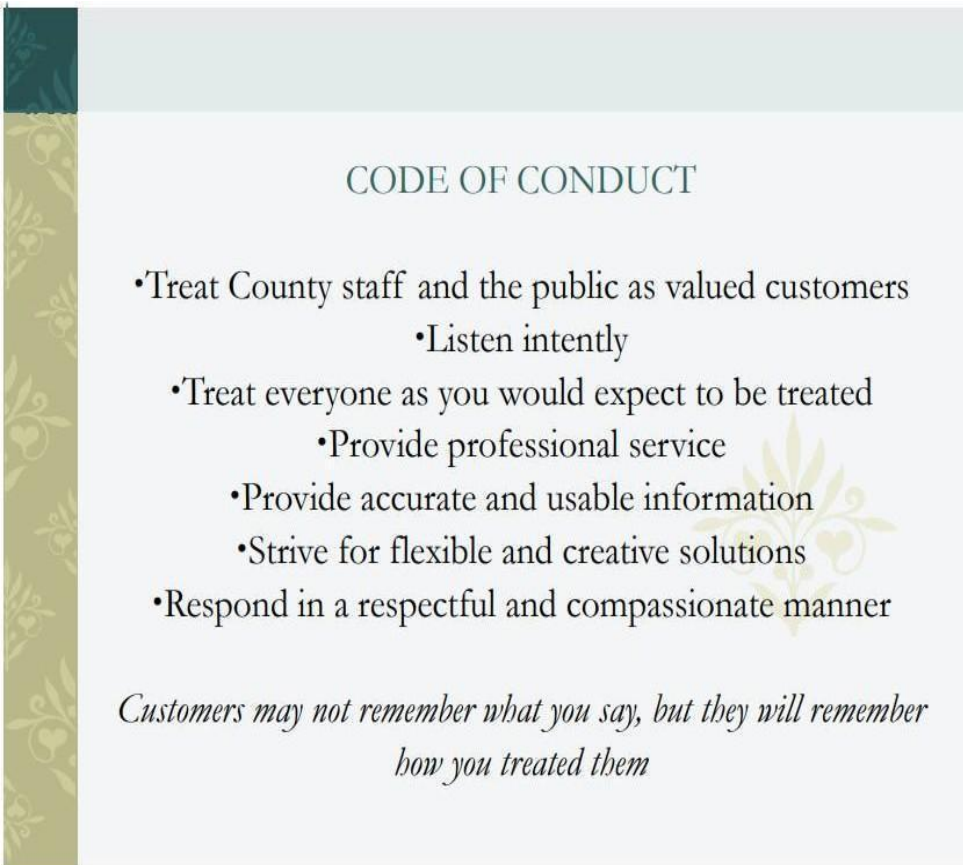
CODE OF CONDUCT

•Treat County staff and the public as valued customers
•Listen intently
•Treat everyone as you would expect to be treated
•Provide professional service
•Provide accurate and usable information
•Strive for flexible and creative solutions
•Respond in a respectful and compassionate manner

*Customers may not remember what you say, but they will remember how you treated them*